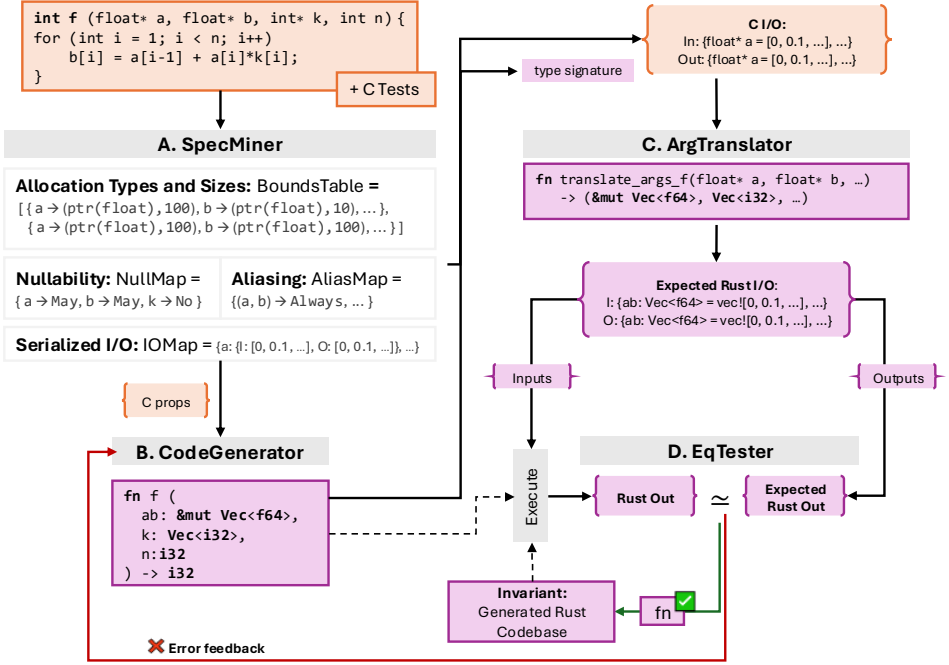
int f (float* a, float* b, int* k, int n){
for (int i = 1; i < n; i++)
b[i] = a[i-1] + a[i]*k[i];
}

+ C Tests

A. SpecMiner

Allocation Types and Sizes: BoundsTable =
[{a → (ptr(float),100), b → (ptr(float),10), … },
{a → (ptr(float),100), b → (ptr(float),100), … }]

Nullability: NullMap =
{a → May, b → May, k → No}

Aliasing: AliasMap =
{(a, b) → Always, … }

Serialized I/O: IOMap = {a: {I: [0, 0.1, …], O: [0, 0.1, …]}, …}

C props

B. CodeGenerator

fn f (
ab: &mut Vec<f64>,
k: Vec<i32>,
n:i32
) -> i32

type signature

C I/O:
In: {float* a = [0, 0.1, …], …}
Out: {float* a = [0, 0.1, …], …}

C. ArgTranslator

fn translate_args_f(float* a, float* b, …)
-> (&mut Vec<f64>, Vec<i32>, …)

Expected Rust I/O:
I: {ab: Vec<f64> = vec![0, 0.1, …], …}
O: {ab: Vec<f64> = vec![0, 0.1, …], …}

Inputs

Outputs

D. EqTester

Execute

Rust Out

$\simeq$

Expected Rust Out

Invariant:
Generated Rust Codebase

fn

Error feedback